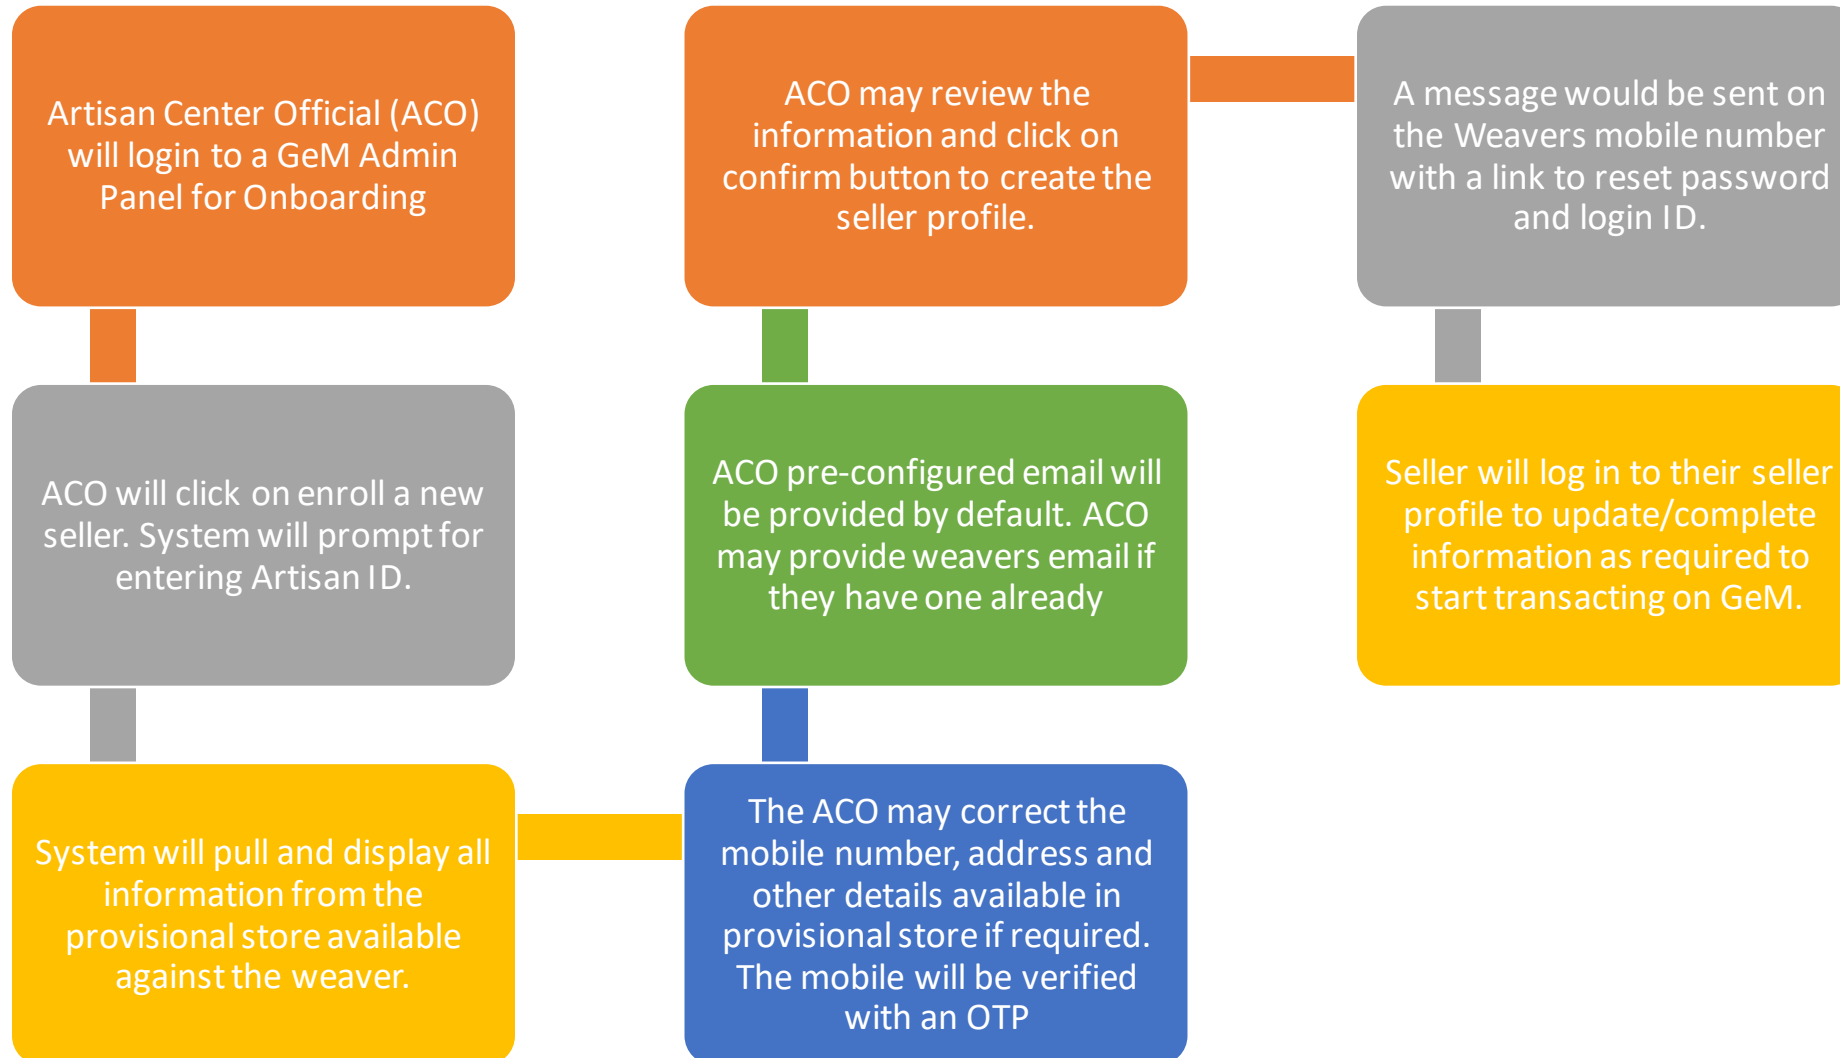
Artisan Center Official (ACO) will login to a GeM Admin Panel for Onboarding

ACO will click on enroll a new seller. System will prompt for entering Artisan ID.

System will pull and display all information from the provisional store available against the weaver.

The ACO may correct the mobile number, address and other details available in provisional store if required. The mobile will be verified with an OTP

ACO pre-configured email will be provided by default. ACO may provide weavers email if they have one already

ACO may review the information and click on confirm button to create the seller profile.

A message would be sent on the Weavers mobile number with a link to reset password and login ID.

Seller will log in to their seller profile to update/complete information as required to start transacting on GeM.